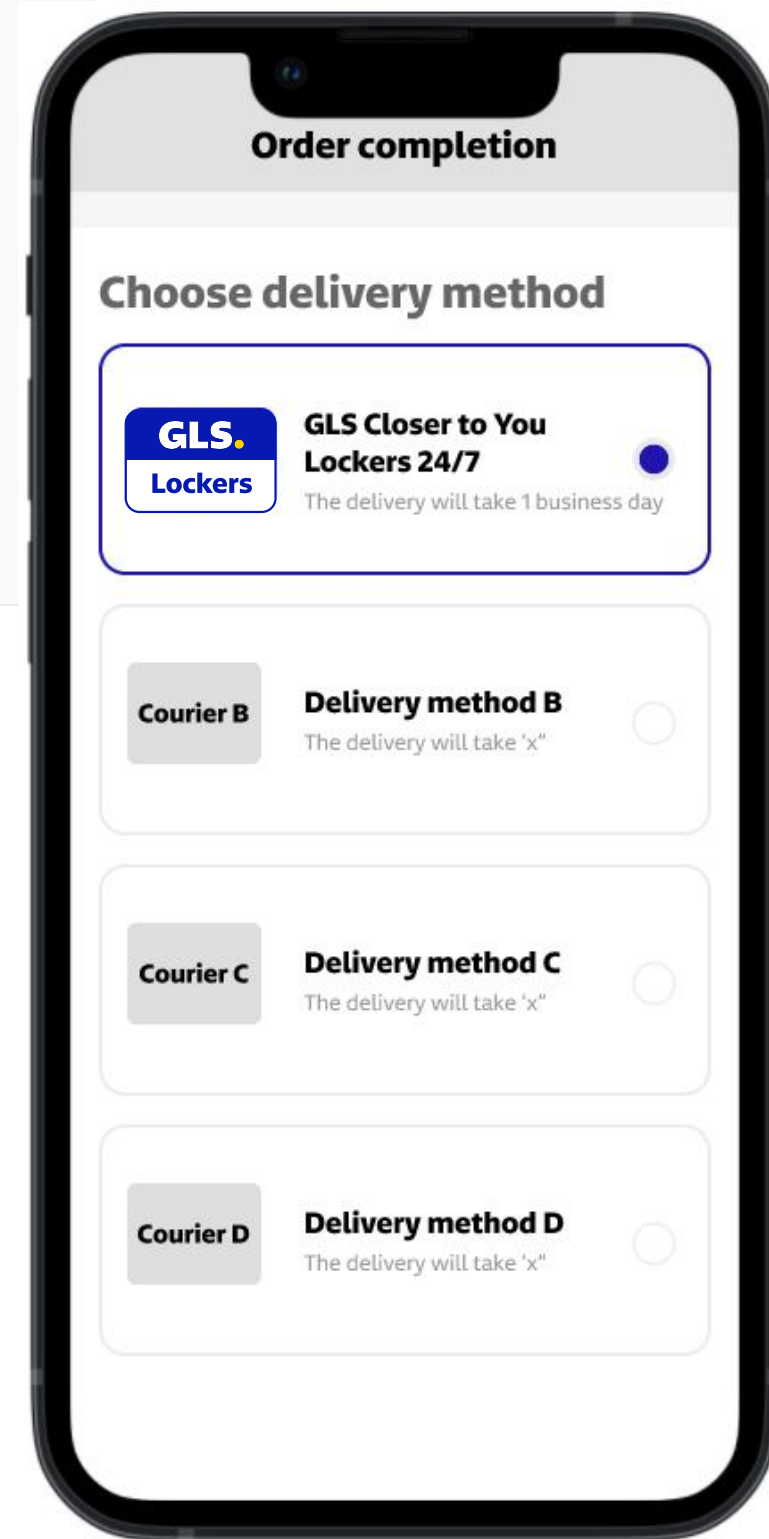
Order completion

Choose delivery method

GLS.
Lockers

GLS Closer to You Lockers 24/7
The delivery will take 1 business day

Courier B

Delivery method B
The delivery will take 'x"

Courier C

Delivery method C
The delivery will take 'x"

Courier D

Delivery method D
The delivery will take 'x"